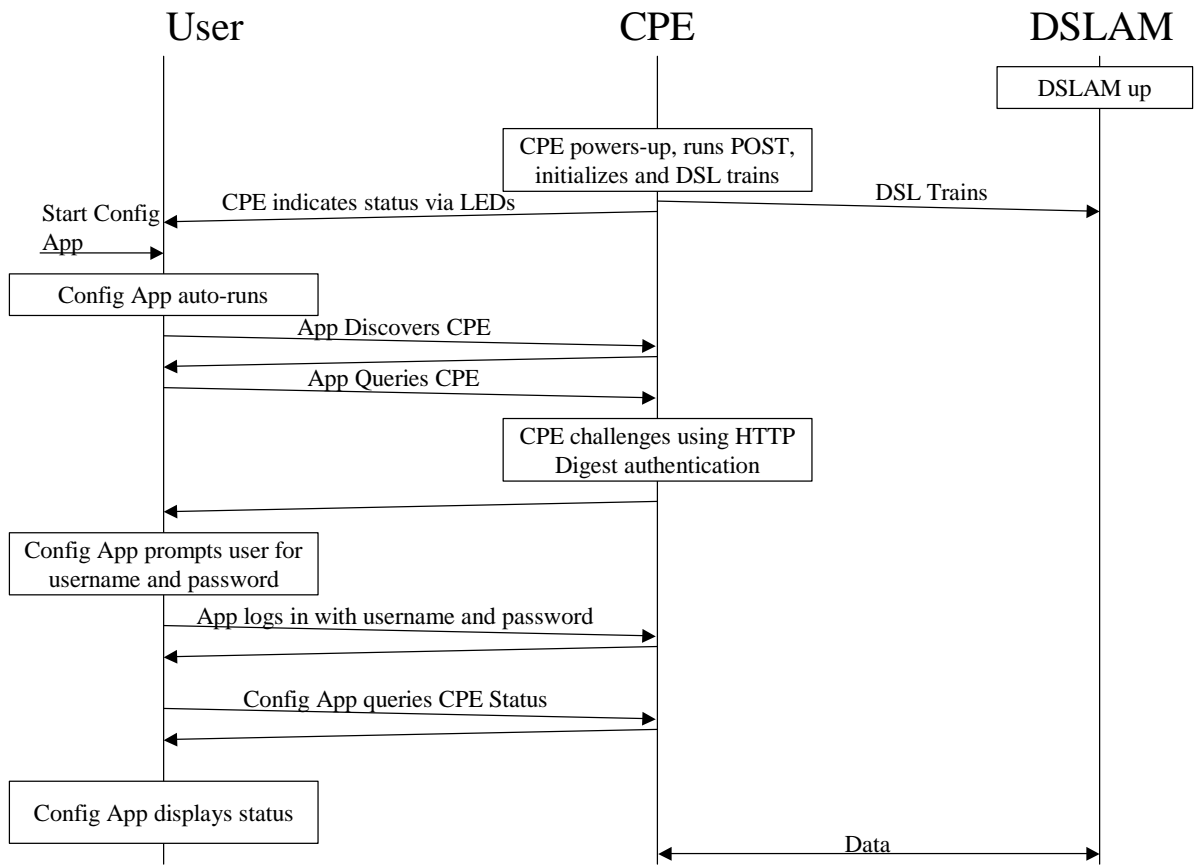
User

CPE

DSLAM

DSLAM up

CPE powers-up, runs POST, initializes and DSL trains

CPE indicates status via LEDs

DSL Trains

Start Config App

Config App auto-runs

App Discovers CPE

App Queries CPE

CPE challenges using HTTP Digest authentication

Config App prompts user for username and password

App logs in with username and password

Config App queries CPE Status

Config App displays status

Data